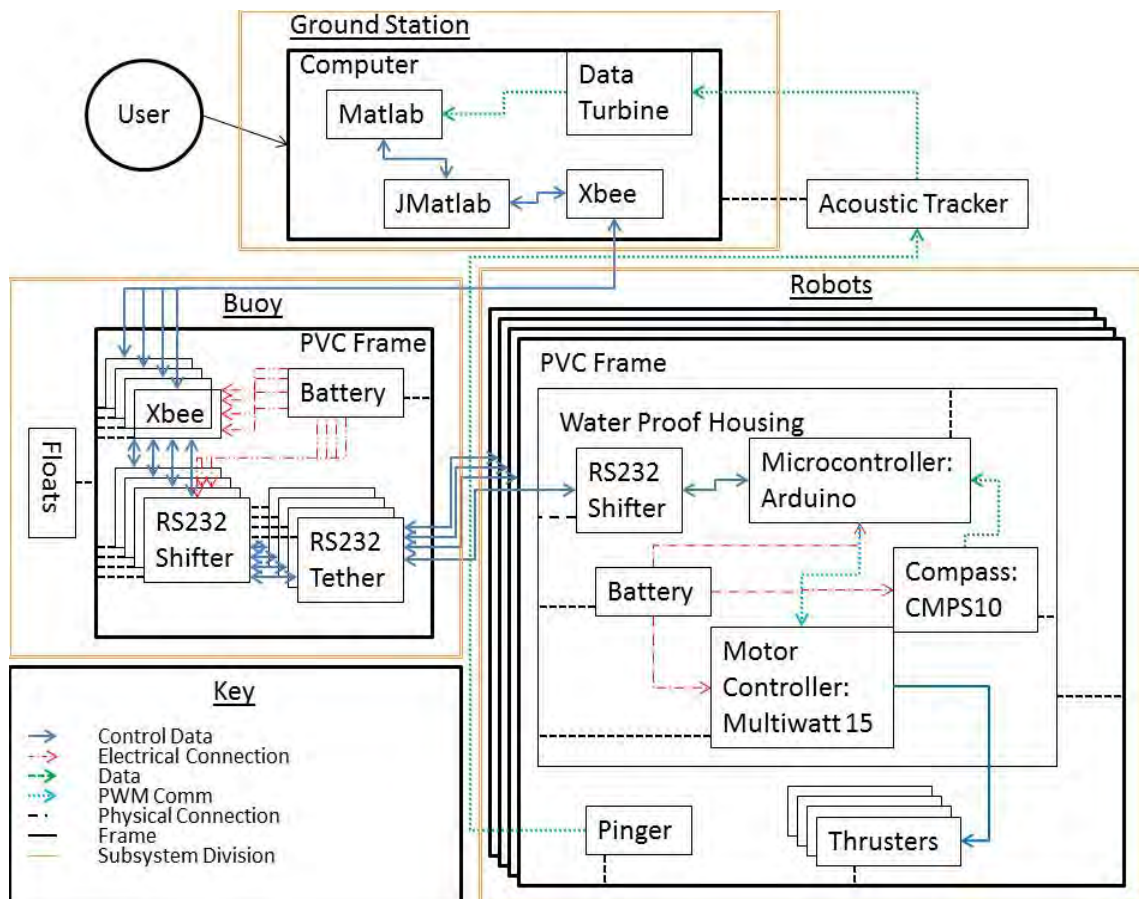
Ground Station

Computer

User

Matlab

Data Turbine

JMatlab

Xbee

Acoustic Tracker

Buoy

Robots

PVC Frame

Xbee

Battery

Floats

RS232 Shifter

RS232 Tether

PVC Frame

Water Proof Housing

RS232 Shifter

Microcontroller: Arduino

Battery

Compass: CMPS10

Motor Controller: Multiwatt 15

Key

Control Data
Electrical Connection
Data
PWM Comm
Physical Connection
Frame
Subsystem Division

Pinger

Thrusters